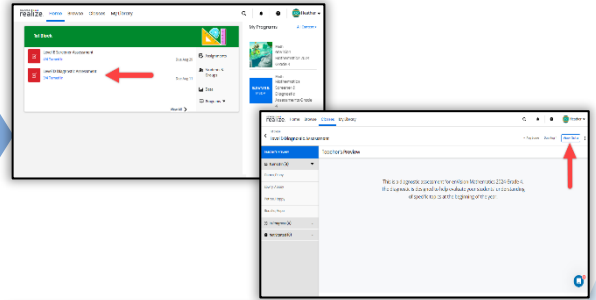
realize Home Browse Classes My Library

Heather

1st Block

Level E Screener Assessment

Level E Diagnostic Assessment

Assignments

Students & Groups

Data

Manage

My Programs

enVision Mathematics

realize Home Browse Classes My Library

Heather

Level E Diagnostic Assessment

Teacher's Preview

This is a diagnostic assessment for enVision Mathematics 2024 Grade 4. The assessment is designed to help evaluate your students' understanding of specific topics at the beginning of the year.